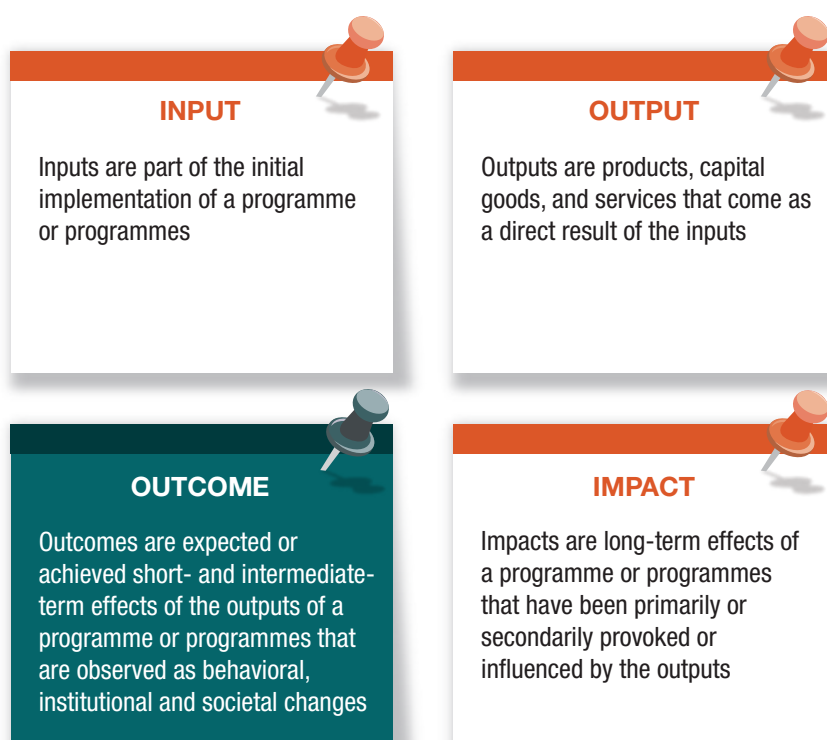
INPUT

Inputs are part of the initial implementation of a programme or programmes

OUTPUT

Outputs are products, capital goods, and services that come as a direct result of the inputs

OUTCOME

Outcomes are expected or achieved short- and intermediate-term effects of the outputs of a programme or programmes that are observed as behavioral, institutional and societal changes

IMPACT

Impacts are long-term effects of a programme or programmes that have been primarily or secondarily provoked or influenced by the outputs